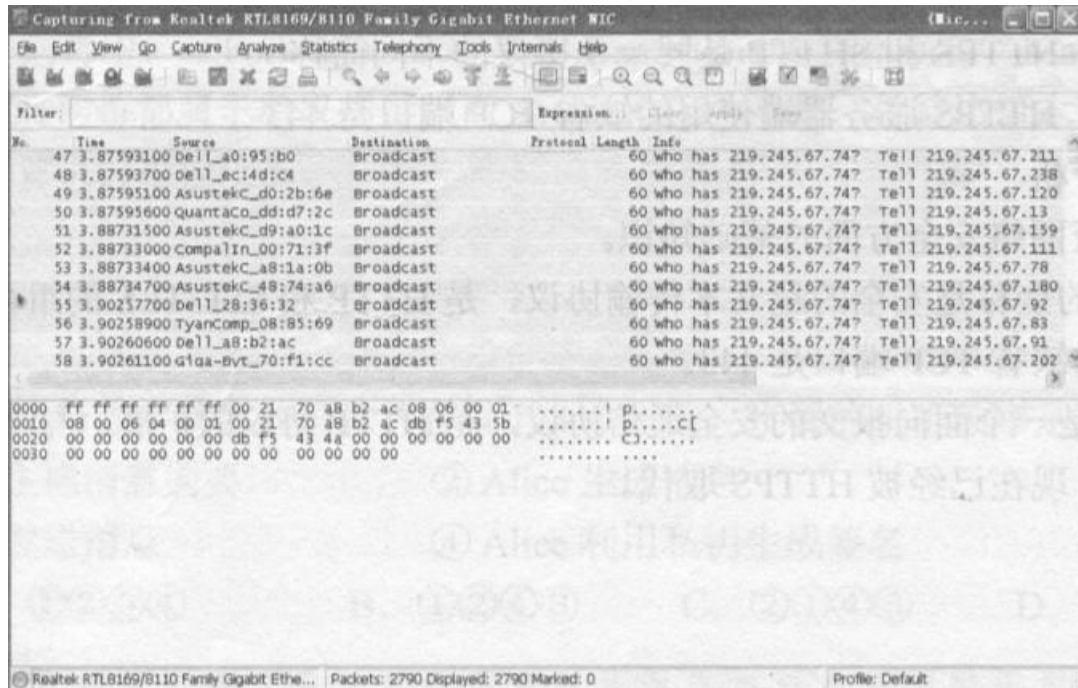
Capturing from Realtek RTL8169/8110 Family Gigabit Ethernet NIC (Mic...

File Edit View Go Capture Analyze Statistics Telephony Tools Internals Help

Filter: Expression... Clear Apply Save

| No. | Time | Source | Destination | Protocol | Length | Info |
|---|---|---|---|---|---|---|
| 47 | 3.87593100 | Dell_a0:95:b0 | Broadcast | | 60 | who has 219.245.67.74? Tell 219.245.67.211 |
| 48 | 3.87593700 | Dell_ec:4d:c4 | Broadcast | | 60 | who has 219.245.67.74? Tell 219.245.67.238 |
| 49 | 3.87595100 | AsustekC_d0:2b:6e | Broadcast | | 60 | who has 219.245.67.74? Tell 219.245.67.120 |
| 50 | 3.87595600 | QuantaCo_dd:d7:2c | Broadcast | | 60 | who has 219.245.67.74? Tell 219.245.67.13 |
| 51 | 3.88731500 | AsustekC_d9:a0:1c | Broadcast | | 60 | who has 219.245.67.74? Tell 219.245.67.159 |
| 52 | 3.88733000 | CompalIn_00:71:3f | Broadcast | | 60 | who has 219.245.67.74? Tell 219.245.67.111 |
| 53 | 3.88733400 | AsustekC_a8:1a:0b | Broadcast | | 60 | who has 219.245.67.74? Tell 219.245.67.78 |
| 54 | 3.88734700 | AsustekC_48:74:a6 | Broadcast | | 60 | who has 219.245.67.74? Tell 219.245.67.180 |
| 55 | 3.90257700 | Dell_28:36:32 | Broadcast | | 60 | who has 219.245.67.74? Tell 219.245.67.92 |
| 56 | 3.90258900 | TyanComp_08:85:69 | Broadcast | | 60 | who has 219.245.67.74? Tell 219.245.67.83 |
| 57 | 3.90260600 | Dell_a8:b2:ac | Broadcast | | 60 | who has 219.245.67.74? Tell 219.245.67.91 |
| 58 | 3.90261100 | Giga-Byt_70:f1:cc | Broadcast | | 60 | who has 219.245.67.74? Tell 219.245.67.202 |

0000 ff ff ff ff ff ff 00 21 70 a8 b2 ac 08 06 00 01 .......! p.......
0010 08 00 06 04 00 01 00 21 70 a8 b2 ac db f5 43 5b .......! p.....C[
0020 00 00 00 00 00 00 db f5 43 4a 00 00 00 00 00 00 ........ CJ......
0030 00 00 00 00 00 00 00 00 00 00 00 00 ........ ....

Realtek RTL8169/8110 Family Gigabit Ethe... Packets: 2790 Displayed: 2790 Marked: 0 Profile: Default